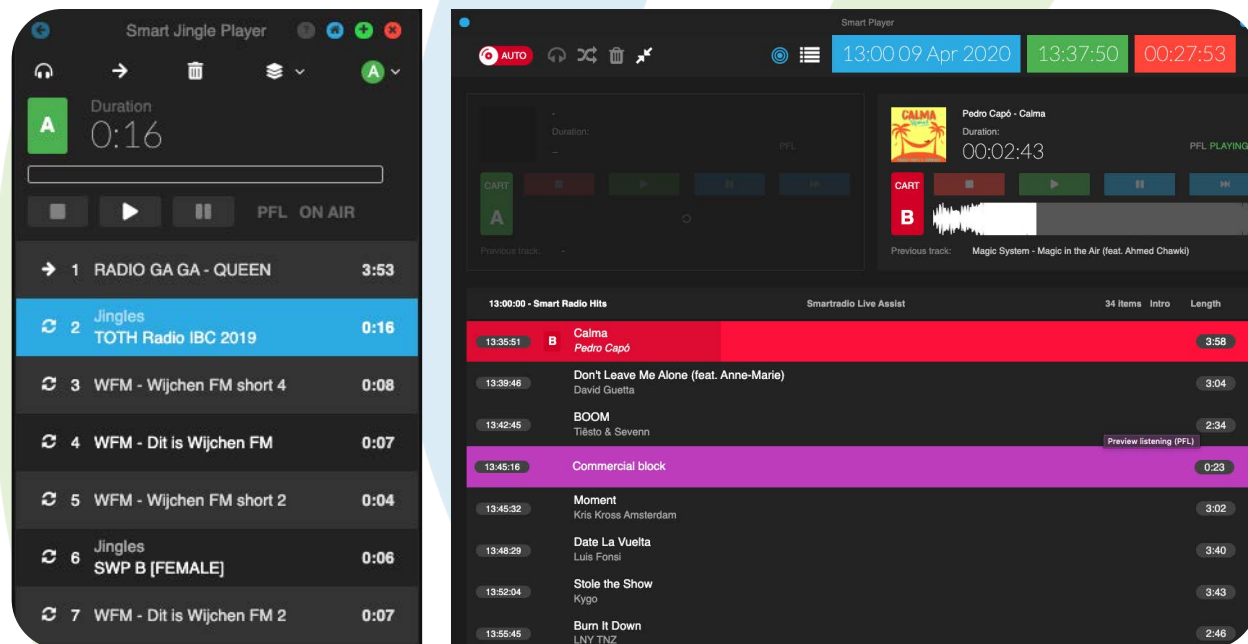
Smart Jingle Player

A

A

Duration
0:16

PFL ON AIR

1 RADIO GA GA - QUEEN 3:53

2 Jingles
TOTH Radio IBC 2019 0:16

3 WFM - Wijchen FM short 4 0:08

4 WFM - Dit is Wijchen FM 0:07

5 WFM - Wijchen FM short 2 0:04

6 Jingles
SWP B [FEMALE] 0:06

7 WFM - Dit is Wijchen FM 2 0:07

Smart Player

AUTO

13:00 09 Apr 2020 13:37:50 00:27:53

-
Duration:
-
PFL
CART
A
Previous track: -

Pedro Capó - Calma
Duration:
00:02:43
PFL PLAYING
CART
B
Previous track: Magic System - Magic in the Air (feat. Ahmed Chawki)

| 13:00:00 - Smart Radio Hits | Smartradio Live Assist | 34 items Intro | Length |
|---|---|---|---|
| 13:35:51 B | Calma<br>Pedro Capó | | 3:58 |
| 13:39:46 | Don't Leave Me Alone (feat. Anne-Marie)<br>David Guetta | | 3:04 |
| 13:42:45 | BOOM<br>Tiësto & Sevenn | Preview listening (PFL) | 2:34 |
| 13:45:16 | Commercial block | | 0:23 |
| 13:45:32 | Moment<br>Kris Kross Amsterdam | | 3:02 |
| 13:48:29 | Date La Vuelta<br>Luis Fonsi | | 3:40 |
| 13:52:04 | Stole the Show<br>Kygo | | 3:43 |
| 13:55:45 | Burn It Down<br>LNY TNZ | | 2:46 |